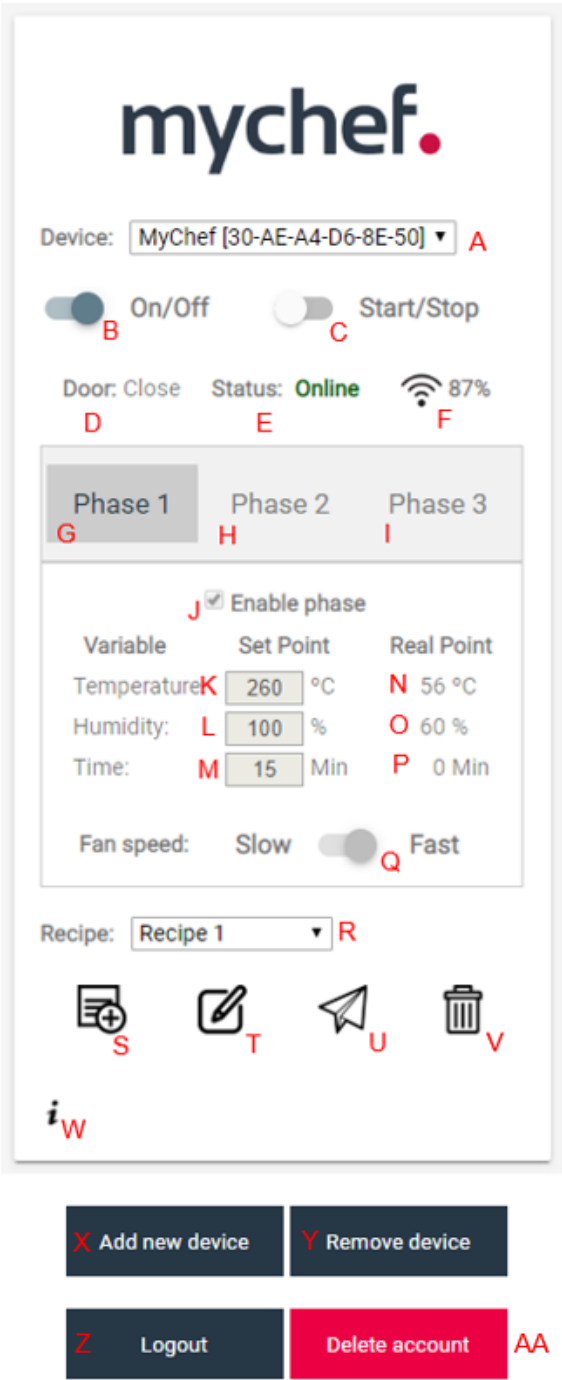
mychef.

Device: MyChef [30-AE-A4-D6-8E-50] ▾ A

B On/Off C Start/Stop

Door: Close Status: Online 87%
D E F

Phase 1 Phase 2 Phase 3
G H I

J Enable phase

| Variable | | Set Point | | | Real Point |
|---|---|---|---|---|---|
| Temperature | K | 260 | °C | N | 56 °C |
| Humidity: | L | 100 | % | O | 60 % |
| Time: | M | 15 | Min | P | 0 Min |

Fan speed: Slow Q Fast

Recipe: Recipe 1 ▾ R

S T U V

i W

X Add new device
Y Remove device
Z Logout
Delete account AA